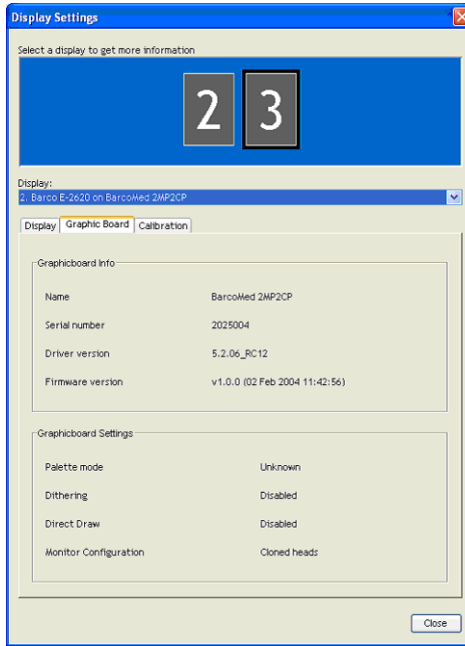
Display Settings

Select a display to get more information

2 3

Display:
2. Barco E-2620 on BarcoMed 2MP2CP

Display | Graphic Board | Calibration

Graphicboard Info

| Name | BarcoMed 2MP2CP |
|---|---|
| Serial number | 2025004 |
| Driver version | 5.2.06_RC12 |
| Firmware version | v1.0.0 (02 Feb 2004 11:42:56) |

Graphicboard Settings

| Palette mode | Unknown |
|---|---|
| Dithering | Disabled |
| Direct Draw | Disabled |
| Monitor Configuration | Cloned heads |

Close